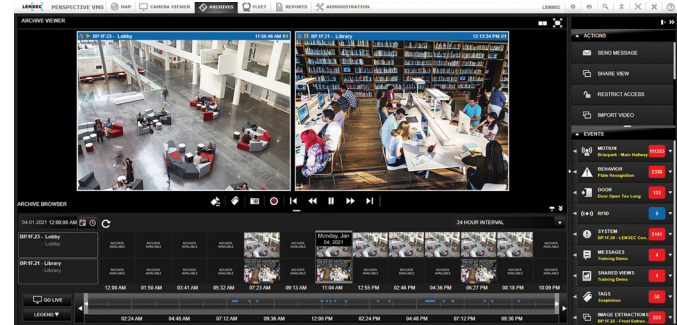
LENSEC PERSPECTIVE VMS MAP CAMERA VIEWER ARCHIVES FLEET REPORTS ADMINISTRATION LENSEC

ARCHIVE VIEWER

BP.1F.23 - Lobby 11:56:46 AM X1

BP.1F.21 - Library 12:13:34 PM X1

ARCHIVE BROWSER

04.01.2021 12:00:00 AM

24 HOUR INTERVAL

BP.1F.23 - Lobby
Lobby

BP.1F.21 - Library
Library

NO DATA AVAILABLE

Monday, Jan 04, 2021

12:00 AM 01:50 AM 03:41 AM 05:32 AM 07:23 AM 09:13 AM 11:04 AM 12:55 PM 02:46 PM 04:36 PM 06:27 PM 08:18 PM 10:09 PM

GO LIVE

LEGEND

02:24 AM 04:48 AM 07:12 AM 09:36 AM 12:00 PM 02:24 PM 04:48 PM 07:12 PM 09:36 PM

ACTIONS

SEND MESSAGE

SHARE VIEW

RESTRICT ACCESS

IMPORT VIDEO

EVENTS

MOTION
Briarpark - Main Hallway 511253

BEHAVIOR
Plate Recognition 2339

DOOR
Door Open Too Long 133

RFID 0

SYSTEM
BP.1F.20 - LENSEC Con 3141

MESSAGES
Training Demo 4

SHARED VIEWS
Training Demo 1

TAGS
Suspicious 58

IMAGE EXTRACTIONS
BP.1F.25 - Front Entrance 323